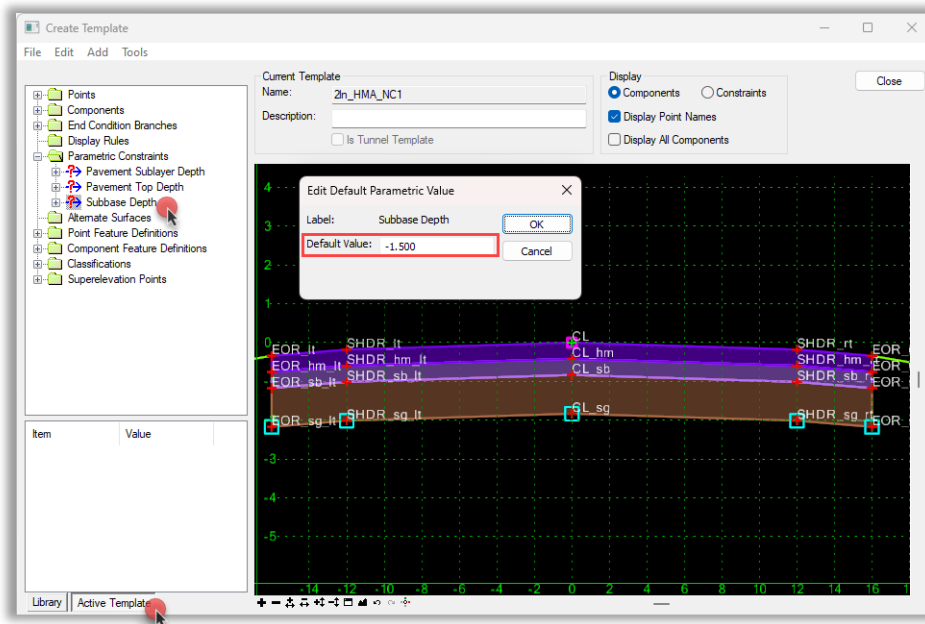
Create Template

File Edit Add Tools

Points
Components
End Condition Branches
Display Rules
Parametric Constraints
Pavement Sublayer Depth
Pavement Top Depth
Subbase Depth
Alternate Surfaces
Point Feature Definitions
Component Feature Definitions
Classifications
Superelevation Points

| Item | Value |
|---|---|

Library | Active Template

Current Template
Name: 2ln_HMA_NC1
Description:
Is Tunnel Template

Display
Components
Constraints
Display Point Names
Display All Components

Close

Edit Default Parametric Value
Label: Subbase Depth
Default Value: -1.500
OK
Cancel

4
3
2
1
0
-1
-2
-3
-4
-5

EOR_lt
SHDR_lt
CL
SHDR_rt
EOR_
SHDR_hm_lt
CL_hm
SHDR_hm_
EOR_hm_lt
EOR_
EOR_sb_lt
SHDR_sb_lt
CL_sb
SHDR_sb_r
EOR_
CL_sg
EOR_sg_lt
SHDR_sg_lt
SHDR_sg_rt
EOR_

-14 -12 -10 -8 -6 -4 -2 0 2 4 6 8 10 12 14 16